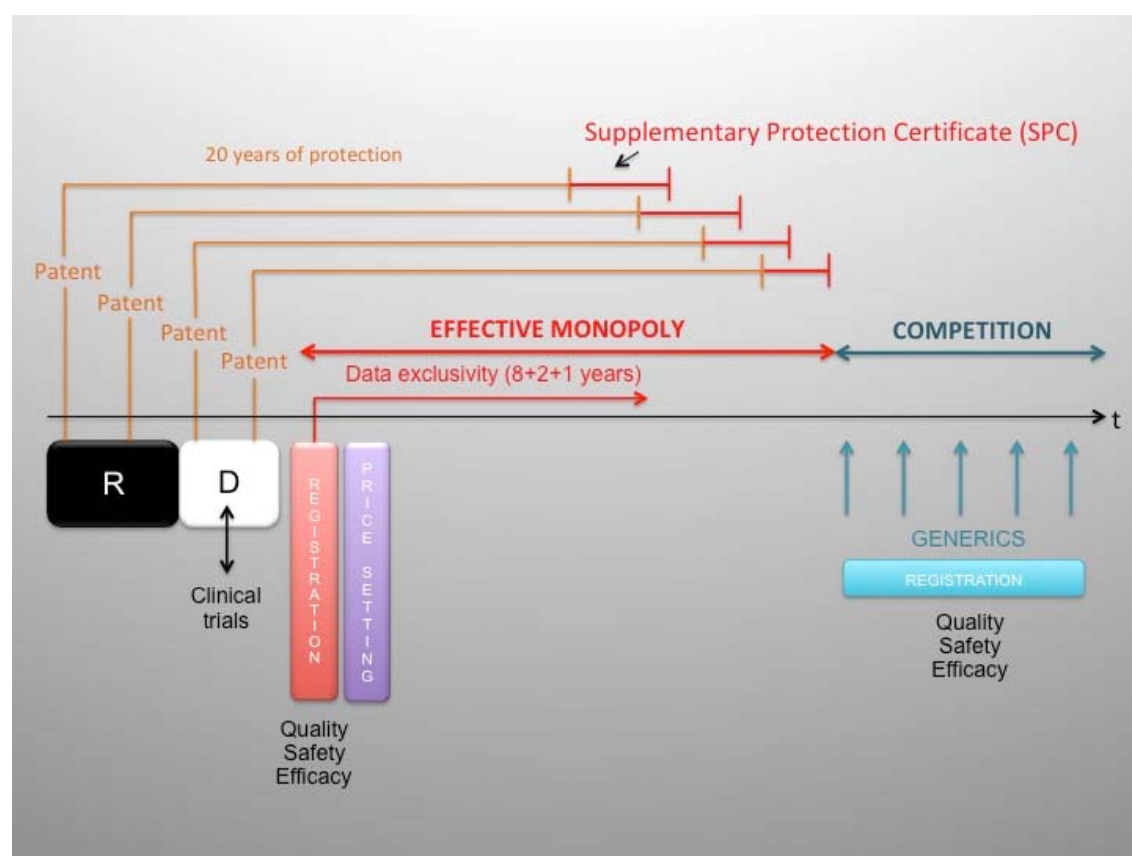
Supplementary Protection Certificate (SPC)

20 years of protection

Patent

Patent

Patent

Patent

EFFECTIVE MONOPOLY

COMPETITION

Data exclusivity (8+2+1 years)

t

R

D

Clinical trials

REGISTRATION

PRICE SETTING

Quality
Safety
Efficacy

GENERICS

REGISTRATION

Quality
Safety
Efficacy